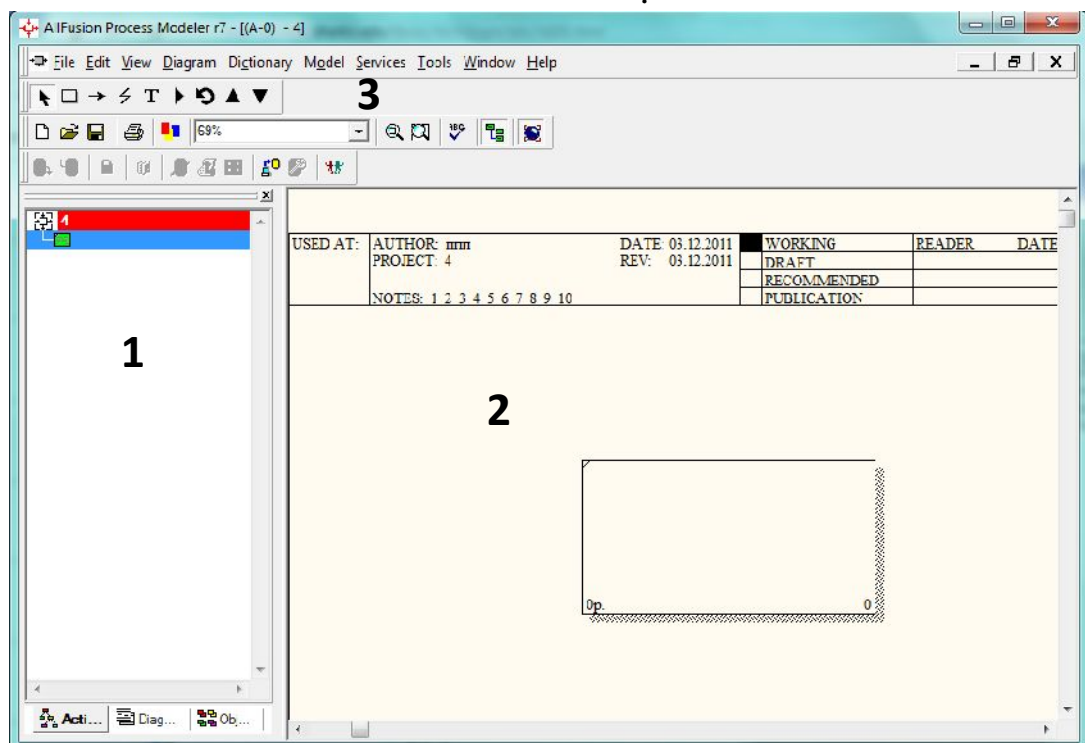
AllFusion Process Modeler r7 - [(A-0) - 4]

File Edit View Diagram Dictionary Model Services Tools Window Help

3

69%

4

1

| USED AT: | AUTHOR: ппп | DATE: 03.12.2011 | | WORKING | READER | DATE |
|---|---|---|---|---|---|---|
| | PROJECT: 4 | REV: 03.12.2011 | | DRAFT | | |
| | | | | RECOMMENDED | | |
| | NOTES: 1 2 3 4 5 6 7 8 9 10 | | | PUBLICATION | | |

2

0р.

0

Acti... Diag... Ob...